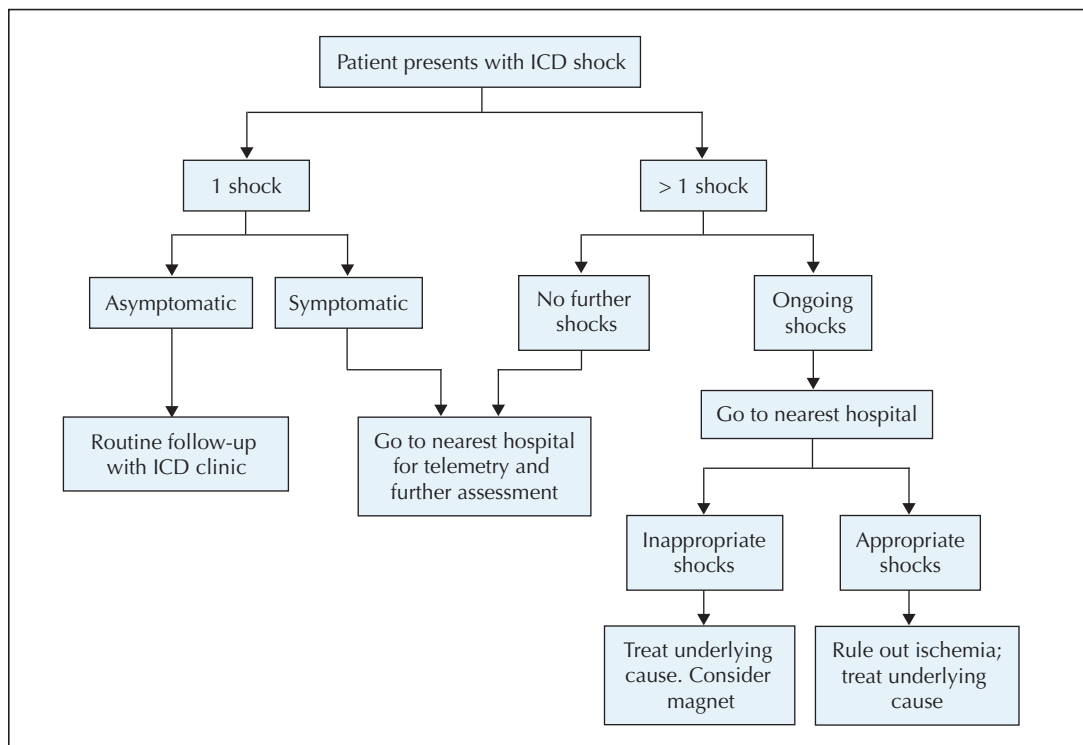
Patient presents with ICD shock

1 shock

> 1 shock

Asymptomatic

Symptomatic

No further shocks

Ongoing shocks

Routine follow-up with ICD clinic

Go to nearest hospital for telemetry and further assessment

Go to nearest hospital

Inappropriate shocks

Appropriate shocks

Treat underlying cause. Consider magnet

Rule out ischemia; treat underlying cause